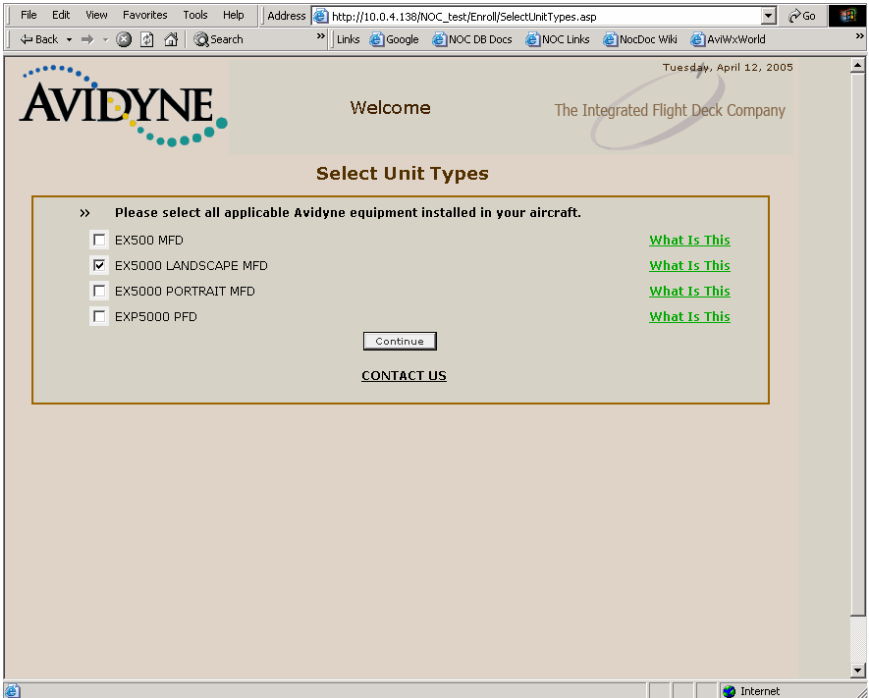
File Edit View Favorites Tools Help Address http://10.0.4.138/NOC_test/Enroll/SelectUnitTypes.asp Go

Back Search Links Google NOC DB Docs NOC Links NocDoc Wiki AviWxWorld

AVIDYNE

Tuesday, April 12, 2005

Welcome

The Integrated Flight Deck Company

Select Unit Types

» Please select all applicable Avidyne equipment installed in your aircraft.

EX500 MFD What Is This

EX5000 LANDSCAPE MFD What Is This

EX5000 PORTRAIT MFD What Is This

EXP5000 PFD What Is This

Continue

CONTACT US

Internet